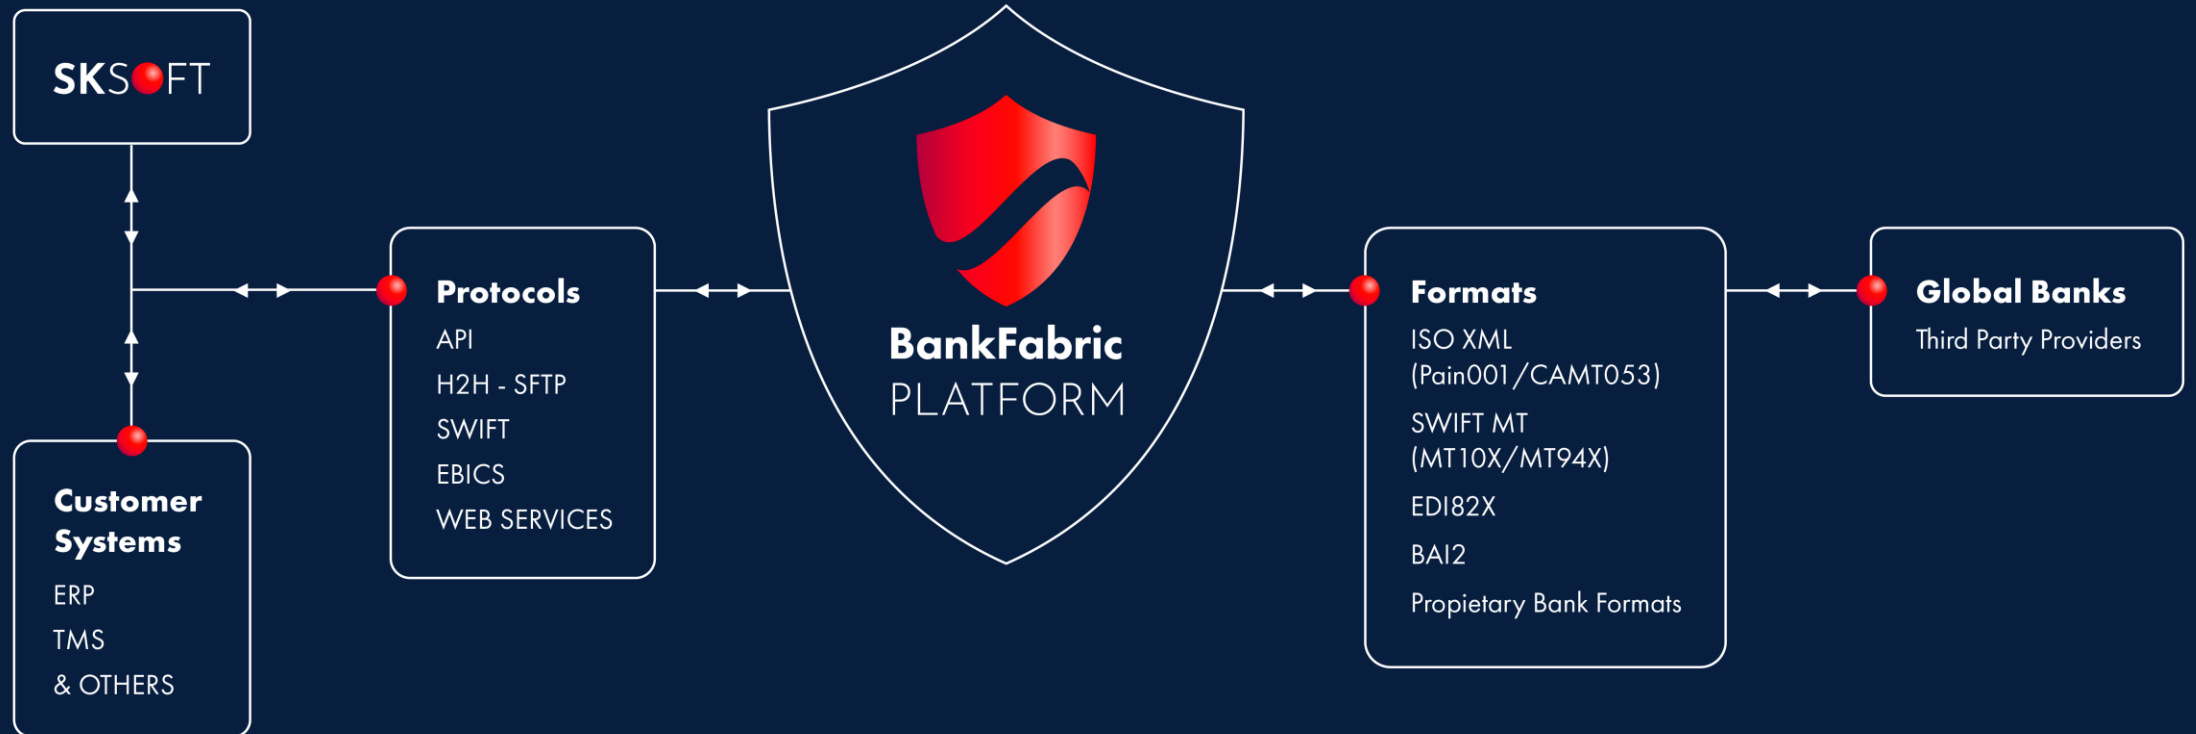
SKSOFT

Customer Systems
ERP
TMS
& OTHERS

Protocols
API
H2H - SFTP
SWIFT
EBICS
WEB SERVICES

BankFabric
PLATFORM

Formats
ISO XML (Pain001/CAMT053)
SWIFT MT (MT10X/MT94X)
EDI82X
BAI2
Propietary Bank Formats

Global Banks
Third Party Providers